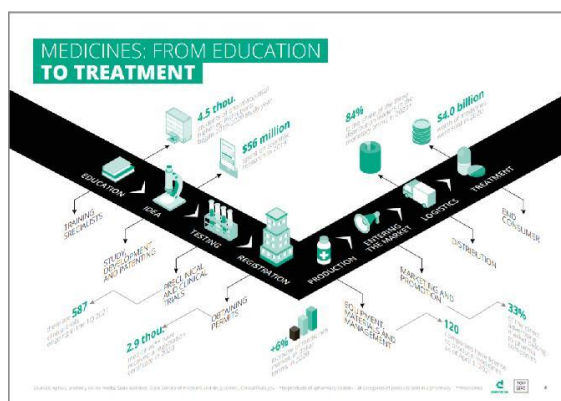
MEDICINES: FROM EDUCATION
TO TREATMENT

4.5 thou.
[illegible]

$56 million
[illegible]

84%
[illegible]

$4.0 billion
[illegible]

EDUCATION
IDEA
TESTING
REGISTRATION
PRODUCTION
ENTERING THE MARKET
LOGISTICS
TREATMENT

TRAINING SPECIALISTS

STUDY, DEVELOPMENT AND PATENTING

PRECLINICAL AND CLINICAL TRIALS

OBTAINING PERMITS

EQUIPMENT, MATERIALS AND MANAGEMENT

MARKETING AND PROMOTION

DISTRIBUTION

END CONSUMER

587
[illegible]

2.9 thou.
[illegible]

+6%
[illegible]

120
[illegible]

33%
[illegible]

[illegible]